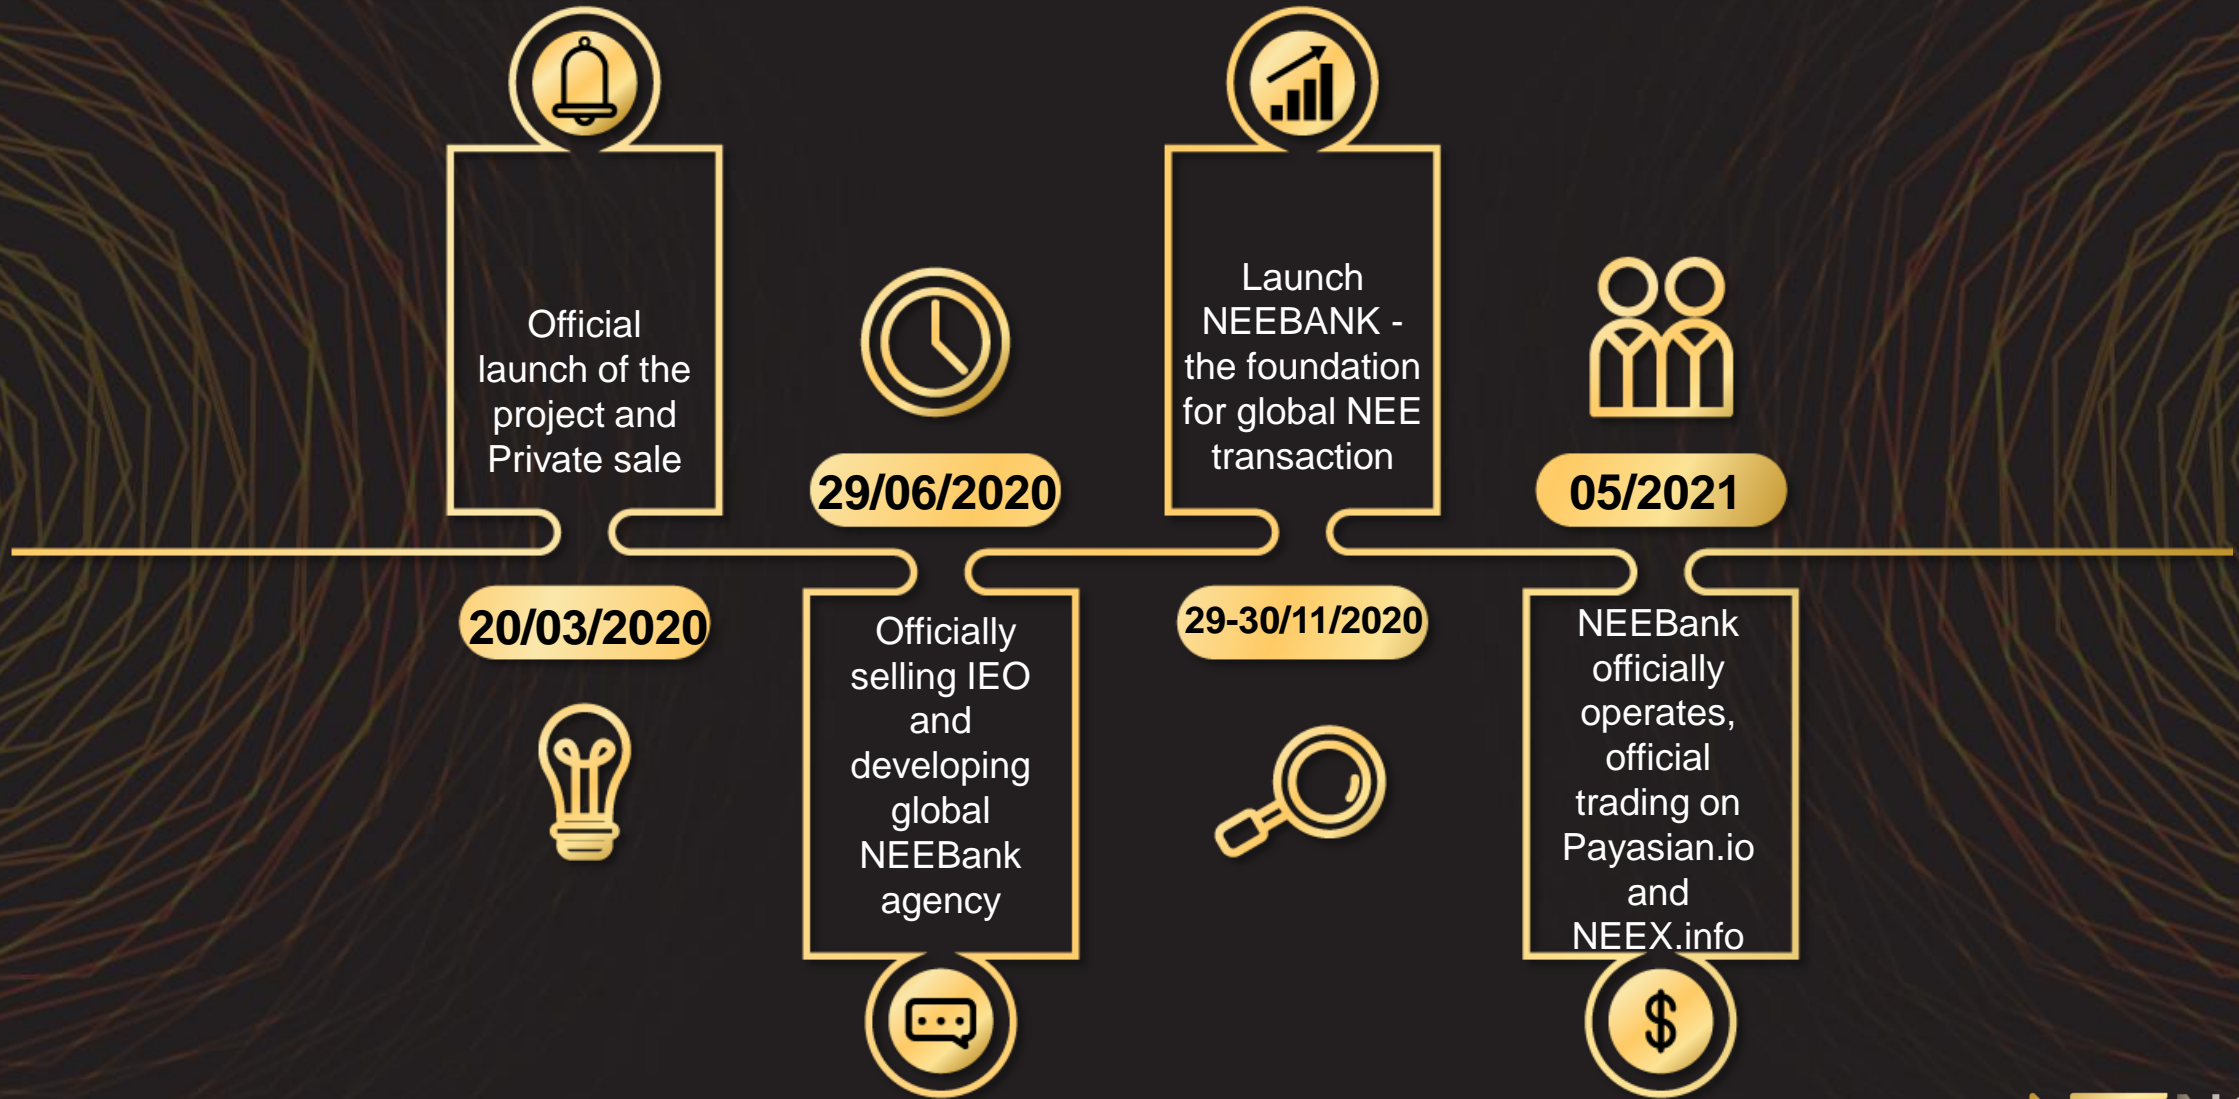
Official launch of the project and Private sale

20/03/2020

29/06/2020

Officially selling IEO and developing global NEEBank agency

Launch NEEBANK - the foundation for global NEE transaction

29-30/11/2020

05/2021

NEEBank officially operates, official trading on Payasian.io and NEEX.info